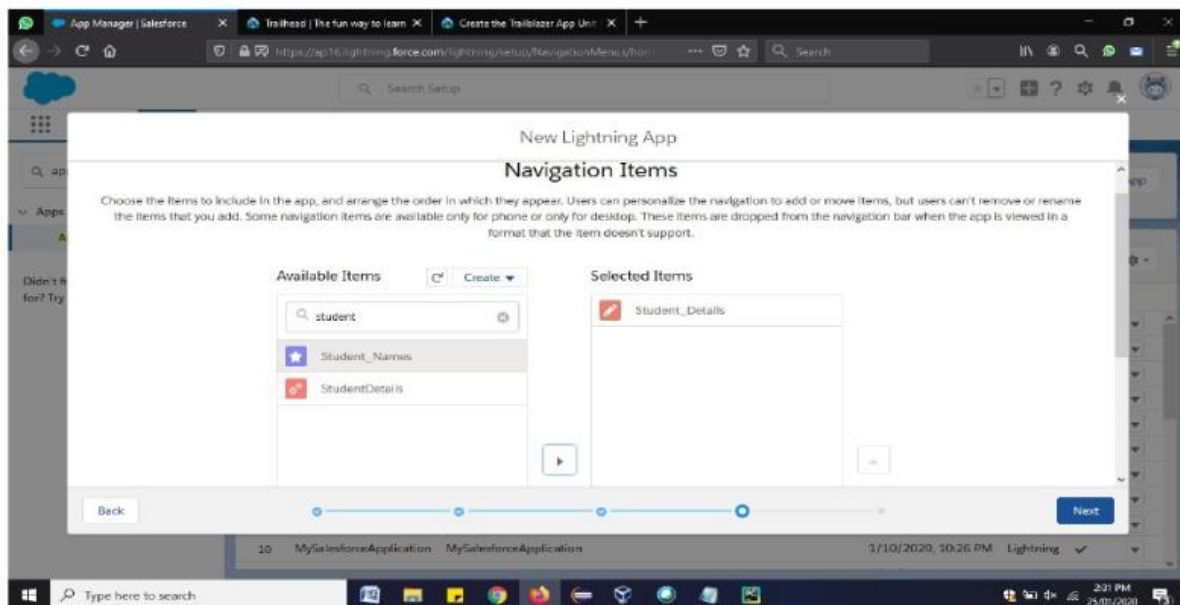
App Manager | Salesforce
Trailhead | The fun way to learn
Create the Trailblazer App Unit
https://ap16.lightning.force.com/lightning/setup/NavigationMenus/hom
Search
Search Setup
New Lightning App
Navigation Items
Choose the items to include in the app, and arrange the order in which they appear. Users can personalize the navigation to add or move items, but users can't remove or rename the items that you add. Some navigation items are available only for phone or only for desktop. These items are dropped from the navigation bar when the app is viewed in a format that the item doesn't support.
Available Items
Create
student
Student_Names
StudentDetails
Selected Items
Student_Details
Back
Next
Apps
Didn't f
for? Try
10 MySalesforceApplication MySalesforceApplication 1/10/2020, 10:26 PM Lightning
Type here to search
2:31 PM
25/01/2020